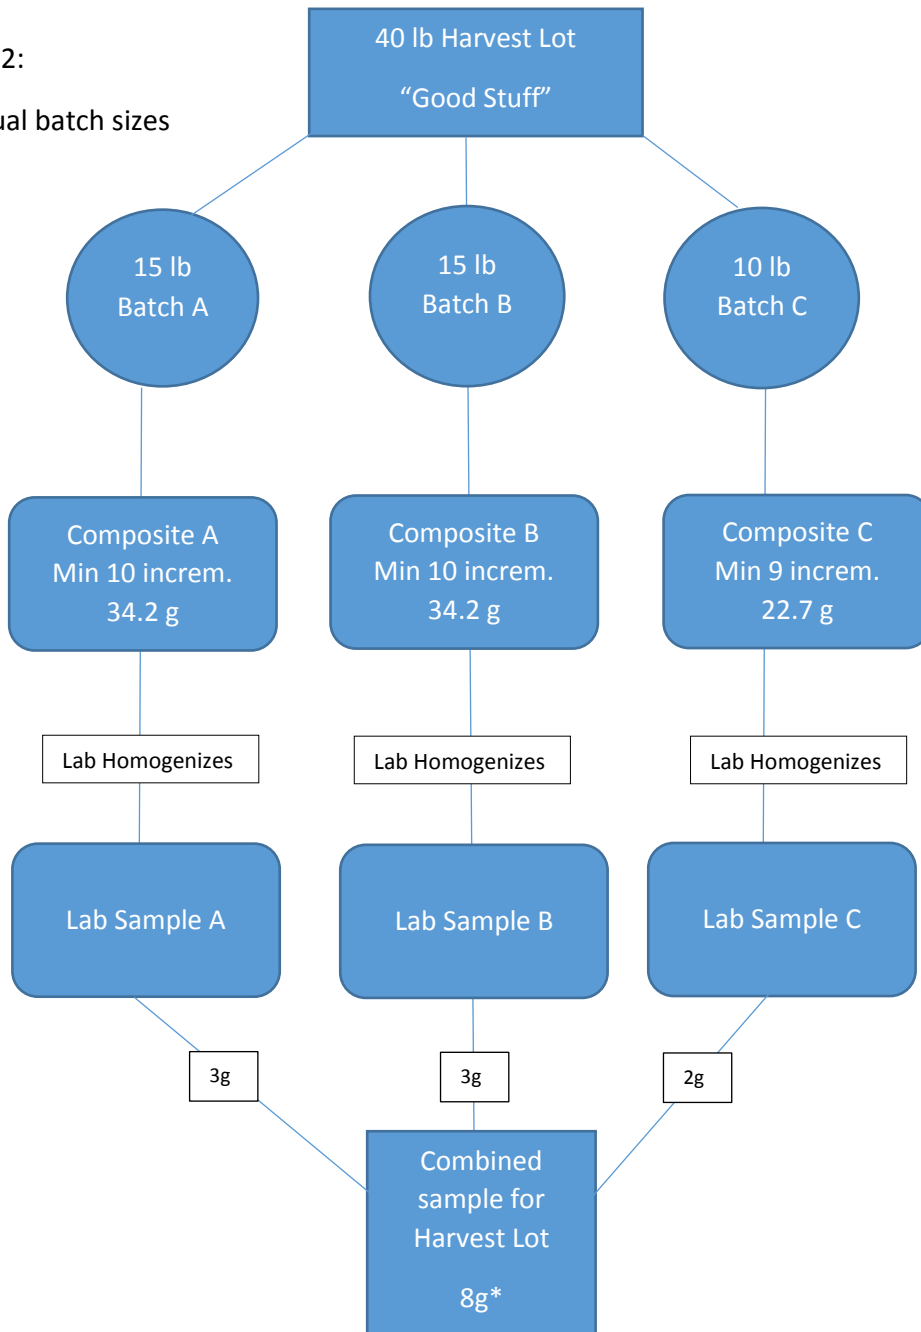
2:

ual batch sizes

40 lb Harvest Lot

“Good Stuff”

15 lb
Batch A

15 lb
Batch B

10 lb
Batch C

Composite A
Min 10 increm.
34.2 g

Composite B
Min 10 increm.
34.2 g

Composite C
Min 9 increm.
22.7 g

Lab Homogenizes

Lab Homogenizes

Lab Homogenizes

Lab Sample A

Lab Sample B

Lab Sample C

3g

3g

2g

Combined sample for Harvest Lot

8g*